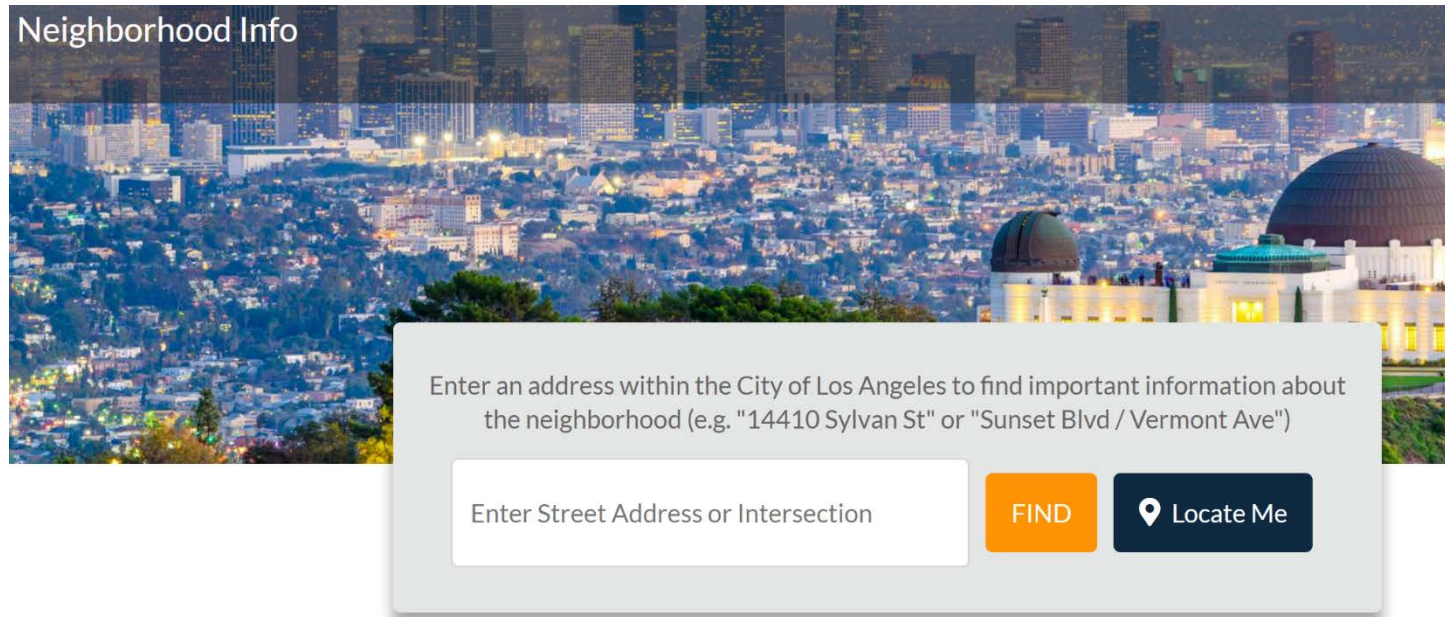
Neighborhood Info

Enter an address within the City of Los Angeles to find important information about the neighborhood (e.g. "14410 Sylvan St" or "Sunset Blvd / Vermont Ave")

Enter Street Address or Intersection

FIND

Locate Me